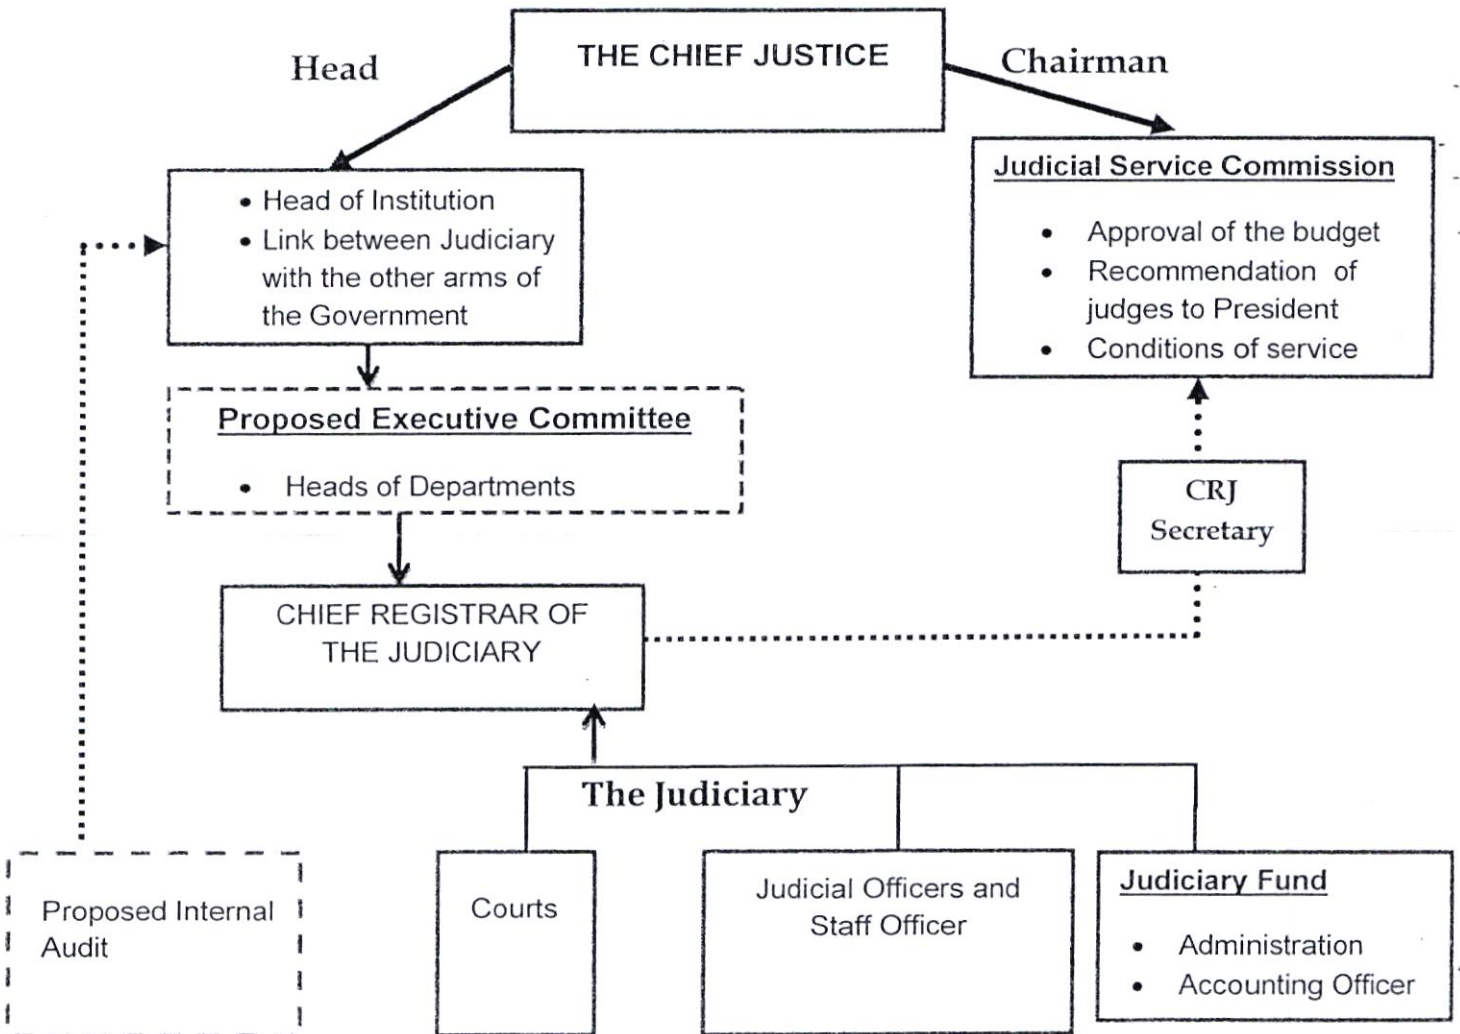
THE CHIEF JUSTICE

Head

Chairman

- Head of Institution
- Link between Judiciary with the other arms of the Government

Judicial Service Commission

- Approval of the budget
- Recommendation of judges to President
- Conditions of service

Proposed Executive Committee

- Heads of Departments

CRJ
Secretary

CHIEF REGISTRAR OF THE JUDICIARY

The Judiciary

Proposed Internal Audit

Courts

Judicial Officers and Staff Officer

Judiciary Fund

- Administration
- Accounting Officer